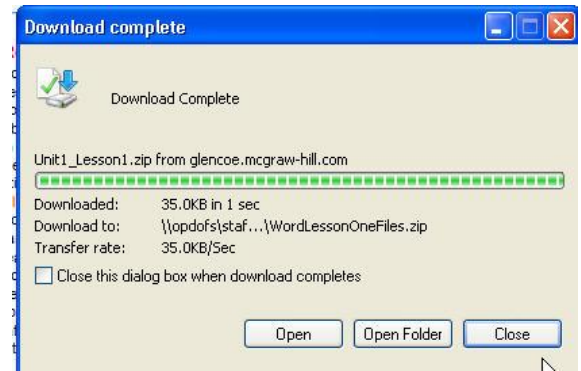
Download complete

Download Complete

Unit1_Lesson1.zip from glencoe.mcgraw-hill.com

| | |
|---|---|
| Downloaded: | 35.0KB in 1 sec |
| Download to: | \\opdofs\staf...\WordLessonOneFiles.zip |
| Transfer rate: | 35.0KB/Sec |

Close this dialog box when download completes

Open | Open Folder | Close